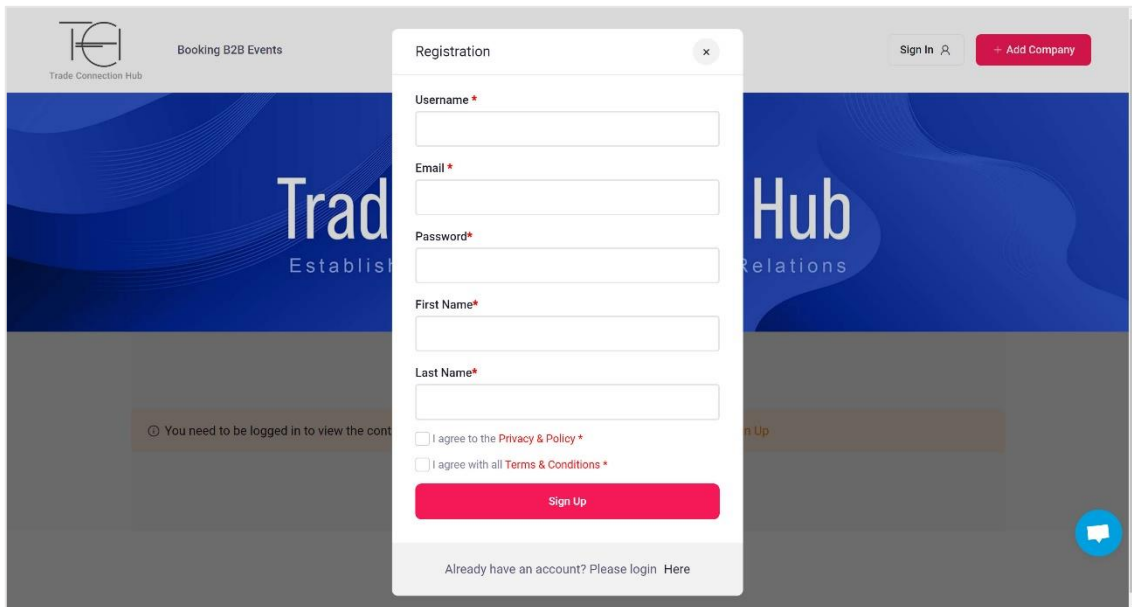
TCH
Trade Connection Hub

Booking B2B Events

Sign In

+ Add Company

Trad Hub
Establis Relations

ⓘ You need to be logged in to view the cont n Up

Registration

×

Username *

Email *

Password*

First Name*

Last Name*

I agree to the Privacy & Policy *

I agree with all Terms & Conditions *

Sign Up

Already have an account? Please login Here